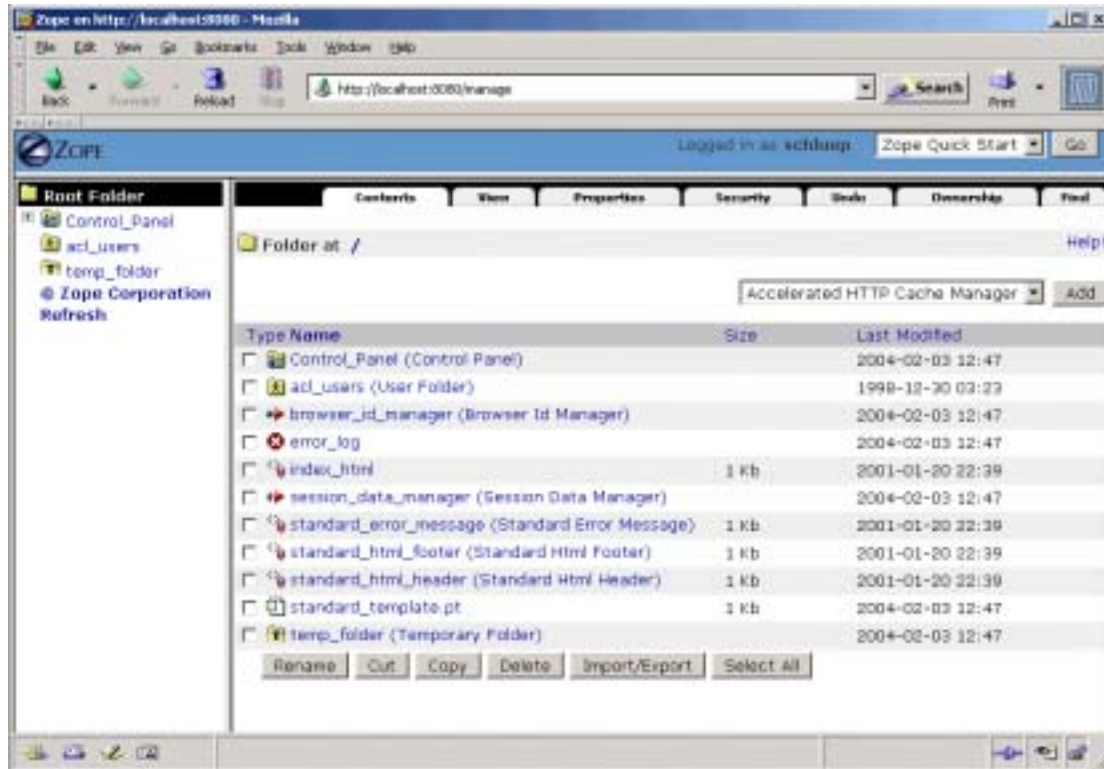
Zope en http://localhost:8080 - Mozilla

File Edit View Go Bookmarks Tools Window Help

Back Forward Reload Stop http://localhost:8080/manage Search Print

ZOPE

Logged in as schlump Zope Quick Start Go

Root Folder
Control_Panel
acl_users
temp_folder
© Zope Corporation
Refresh

Contents View Properties Security Undo Ownership Find

Folder at /

Help!

Accelerated HTTP Cache Manager Add

| Type Name | Size | Last Modified |
|---|---|---|
| Control_Panel (Control Panel) | | 2004-02-03 12:47 |
| acl_users (User Folder) | | 1998-12-30 03:23 |
| browser_id_manager (Browser Id Manager) | | 2004-02-03 12:47 |
| error_log | | 2004-02-03 12:47 |
| index_html | 1 Kb | 2001-01-20 22:39 |
| session_data_manager (Session Data Manager) | | 2004-02-03 12:47 |
| standard_error_message (Standard Error Message) | 1 Kb | 2001-01-20 22:39 |
| standard_html_footer (Standard Html Footer) | 1 Kb | 2001-01-20 22:39 |
| standard_html_header (Standard Html Header) | 1 Kb | 2001-01-20 22:39 |
| standard_template.pt | 1 Kb | 2004-02-03 12:47 |
| temp_folder (Temporary Folder) | | 2004-02-03 12:47 |

Rename Cut Copy Delete Import/Export Select All